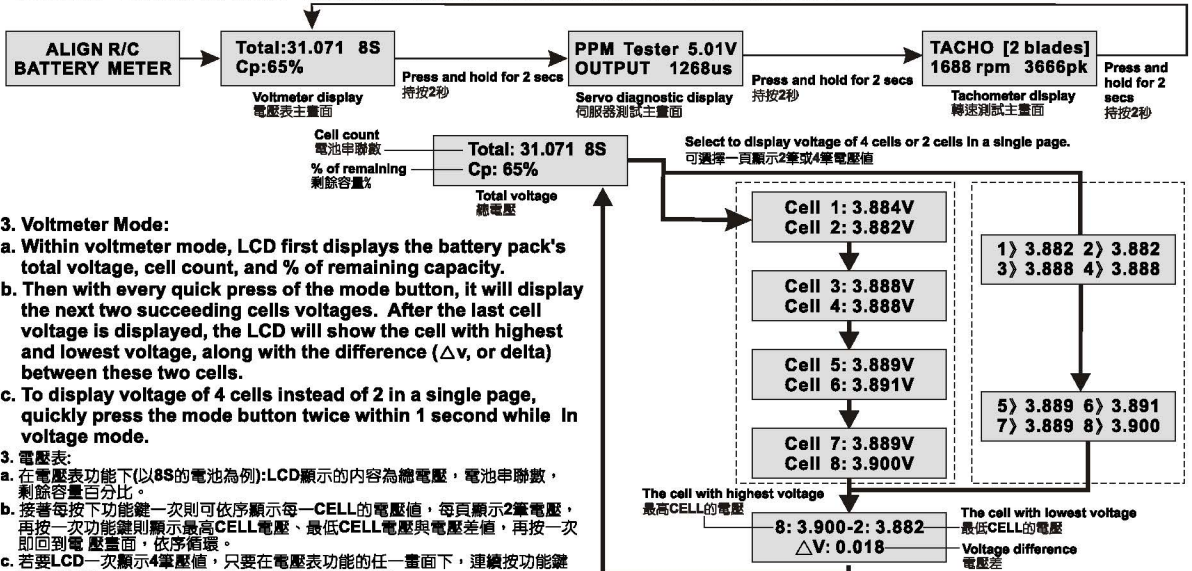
ALIGN R/C BATTERY METER

Total:31.071 8S
Cp:65%

Voltmeter display
電壓表主畫面

Press and hold for 2 secs
持按2秒

PPM Tester 5.01V
OUTPUT 1268us

Servo diagnostic display
伺服器測試主畫面

Press and hold for 2 secs
持按2秒

TACHO [2 blades]
1688 rpm 3666pk

Tachometer display
轉速測試主畫面

Press and hold for 2 secs
持按2秒

Cell count
電池串聯數

% of remaining
剩餘容量%

Total: 31.071 8S
Cp: 65%

Total voltage
總電壓

Select to display voltage of 4 cells or 2 cells in a single page.
可選擇一頁顯示2筆或4筆電壓值

3. Voltmeter Mode:

a. Within voltmeter mode, LCD first displays the battery pack's total voltage, cell count, and % of remaining capacity.

b. Then with every quick press of the mode button, it will display the next two succeeding cells voltages. After the last cell voltage is displayed, the LCD will show the cell with highest and lowest voltage, along with the difference (△v, or delta) between these two cells.

c. To display voltage of 4 cells instead of 2 in a single page, quickly press the mode button twice within 1 second while in voltage mode.

3. 電壓表:

a. 在電壓表功能下(以8S的電池為例):LCD顯示的內容為總電壓，電池串聯數，剩餘容量百分比。

b. 接著每按下功能鍵一次則可依序顯示每一CELL的電壓值，每頁顯示2筆電壓，再按一次功能鍵則顯示最高CELL電壓、最低CELL電壓與電壓差值，再按一次即回到電壓畫面，依序循環。

c. 若要LCD一次顯示4筆壓值，只要在電壓表功能的任一畫面下，連續按功能鍵

Cell 1: 3.884V
Cell 2: 3.882V

Cell 3: 3.888V
Cell 4: 3.888V

Cell 5: 3.889V
Cell 6: 3.891V

Cell 7: 3.889V
Cell 8: 3.900V

1〉3.882 2〉3.882
3〉3.888 4〉3.888

5〉3.889 6〉3.891
7〉3.889 8〉3.900

The cell with highest voltage
最高CELL的電壓

8: 3.900-2: 3.882
△V: 0.018

The cell with lowest voltage
最低CELL的電壓

Voltage difference
電壓差